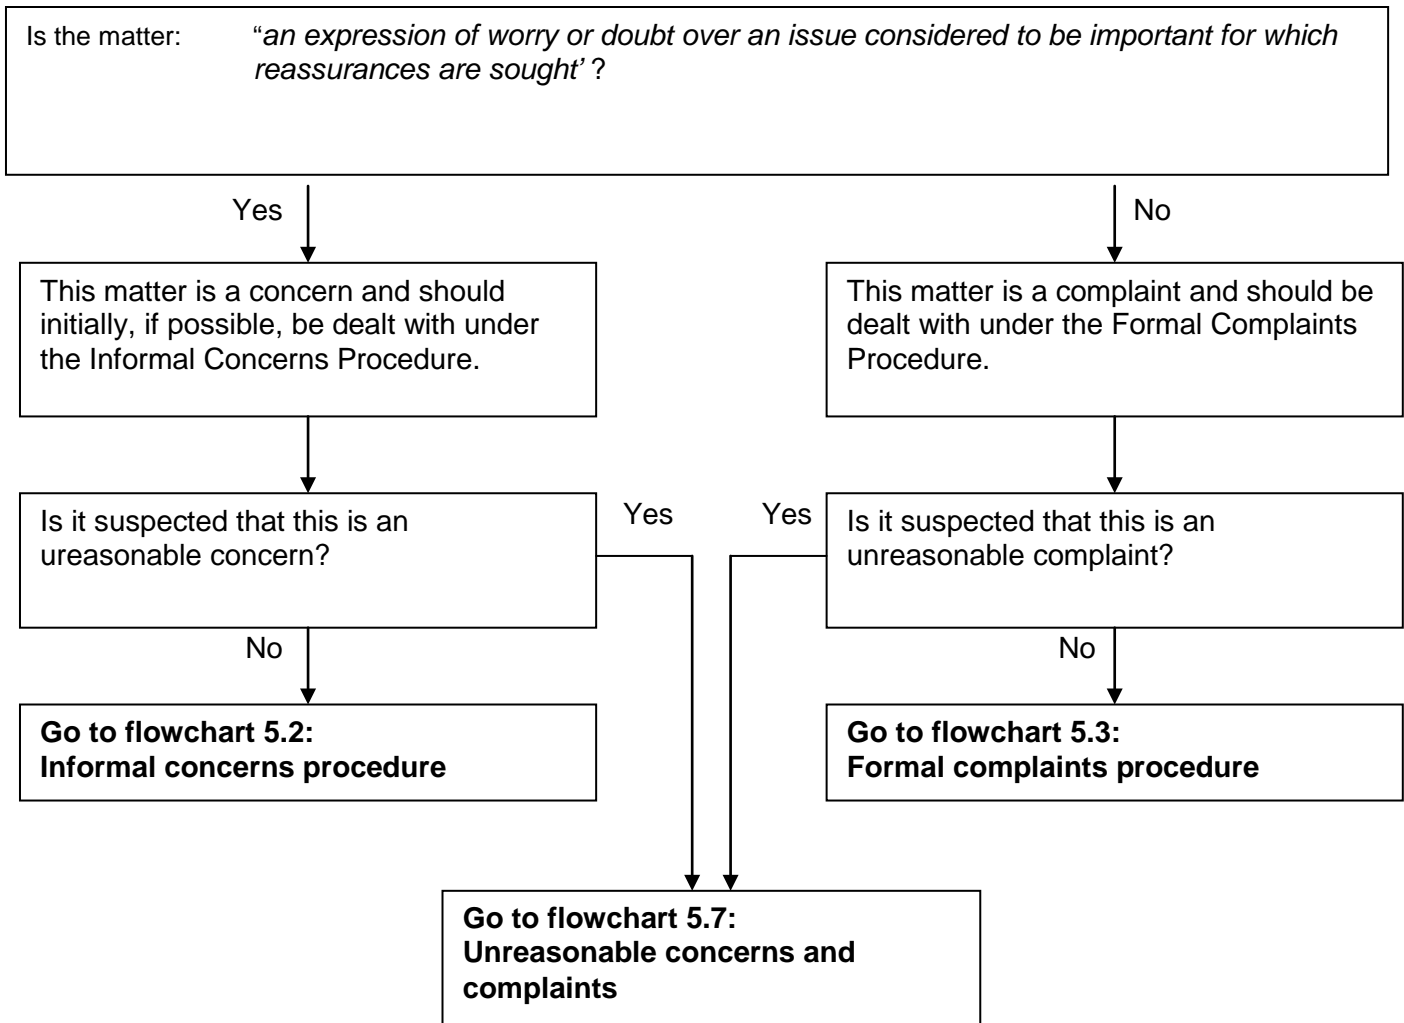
Is the matter: "*an expression of worry or doubt over an issue considered to be important for which reassurances are sought'* ?

Yes

No

This matter is a concern and should initially, if possible, be dealt with under the Informal Concerns Procedure.

This matter is a complaint and should be dealt with under the Formal Complaints Procedure.

Is it suspected that this is an ureasonable concern?

Yes

Yes

Is it suspected that this is an unreasonable complaint?

No

No

**Go to flowchart 5.2: Informal concerns procedure**

**Go to flowchart 5.3: Formal complaints procedure**

**Go to flowchart 5.7: Unreasonable concerns and complaints**